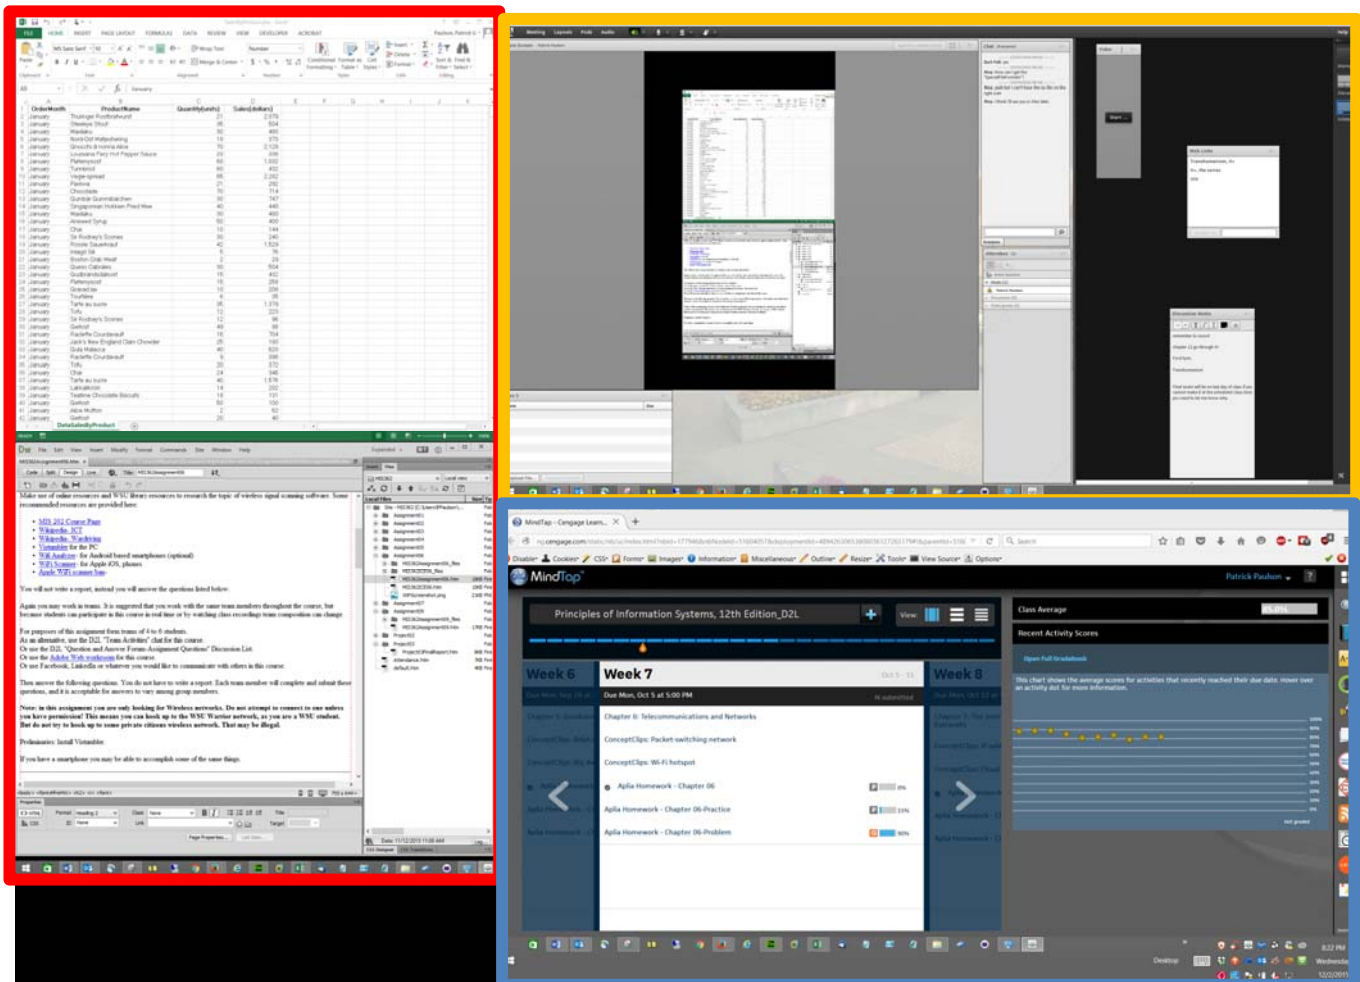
| OrderMonth | ProductName | Quantity(units) | Sales(dollars) |
|---|---|---|---|
| January | Thüringer Rostbratwurst | 21 | 2,579 |
| January | Steeleye Stout | 35 | 504 |

DataSalesByProduct

Make use of online resources and WSU library resources to research the topic of wireless signal scanning software. Some recommended resources are provided here:

- MIS 202 Course Page
- Wikipedia: ICT
- Wikipedia: Wardriving
- Virtualbox for the PC
- Wifi Analyzer for Android based smartphones (optional)
- WiFi Scanner for Apple iOS, phones
- Apple WiFi scanner 3pps

You will not write a report, instead you will answer the questions listed below.

Again you may work in teams. It is suggested that you work with the same team members throughout the course, but because students can participate in this course in real time or by watching class recordings team composition can change.

For purposes of this assignment form teams of 4 to 6 students.
As an alternative, use the D2L "Team Activities" chat for this course.
Or use the D2L "Question and Answer Forum-Assignment Questions" Discussion List.
Or use the Adobe Web workroom for this course.
Or use Facebook, LinkedIn or whatever you would like to communicate with others in this course.

Then answer the following questions. You do not have to write a report. Each team member will complete and submit these questions, and it is acceptable for answers to vary among group members.

Note: in this assignment you are only looking for Wireless networks. Do not attempt to connect to one unless you have permission! This means you can hook up to the WSU Warrior network, as you are a WSU student. But do not try to hook up to some private citizens wireless network. That may be illegal.

Preliminaries: Install Virtualbox.

If you have a smartphone you may be able to accomplish some of the same things.

MindTap - Cengage Learn...

MindTap

Patrick Paulson

Principles of Information Systems, 12th Edition_D2L

View

Week 6

Week 7

Due Mon, Oct 5 at 5:00 PM

Week 8

Chapter 6: Telecommunications and Networks

ConceptClips: Packet-switching network

ConceptClips: Wi-Fi hotspot

Aplia Homework - Chapter 06

Aplia Homework - Chapter 06-Practice

Aplia Homework - Chapter 06-Problem

Class Average

Recent Activity Scores

Open Full Gradebook

This chart shows the average scores for activities that recently reached their due date. Hover over an activity dot for more information.

Desktop

8:22 PM